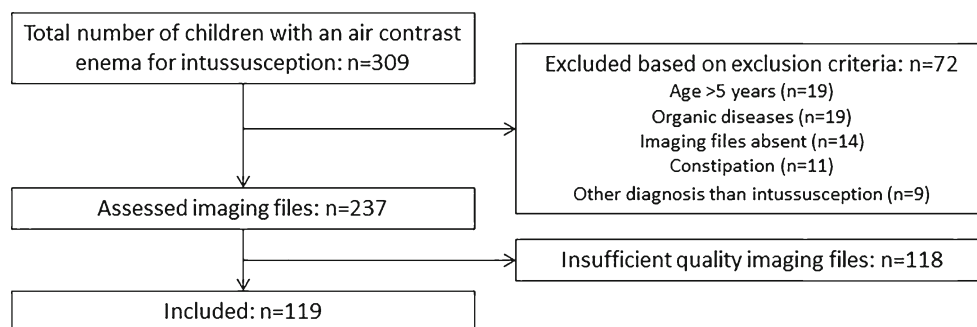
Total number of children with an air contrast enema for intussusception: n=309

Excluded based on exclusion criteria: n=72
Age >5 years (n=19)
Organic diseases (n=19)
Imaging files absent (n=14)
Constipation (n=11)
Other diagnosis than intussusception (n=9)

Assessed imaging files: n=237

Insufficient quality imaging files: n=118

Included: n=119